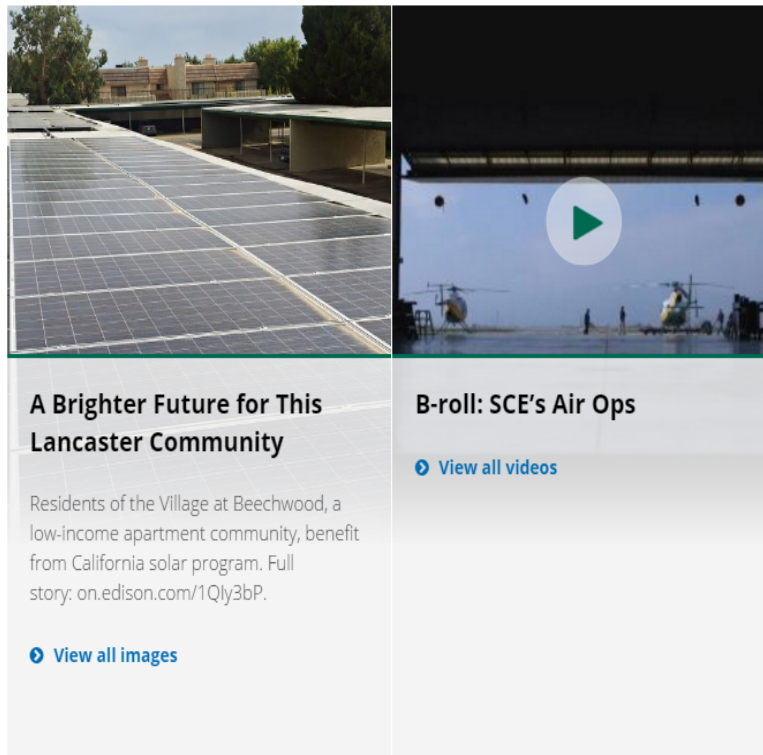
A Brighter Future for This Lancaster Community

Residents of the Village at Beechwood, a low-income apartment community, benefit from California solar program. Full story: on.edison.com/1QIy3bP.

View all images

B-roll: SCE's Air Ops

View all videos